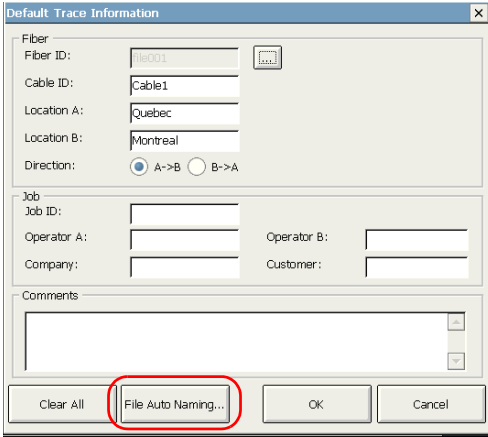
Default Trace Information

Fiber
Fiber ID: file001 ...
Cable ID: Cable1
Location A: Quebec
Location B: Montreal
Direction: A->B B->A

Job
Job ID:
Operator A:
Operator B:
Company:
Customer:

Comments

Clear All
File Auto Naming...
OK
Cancel